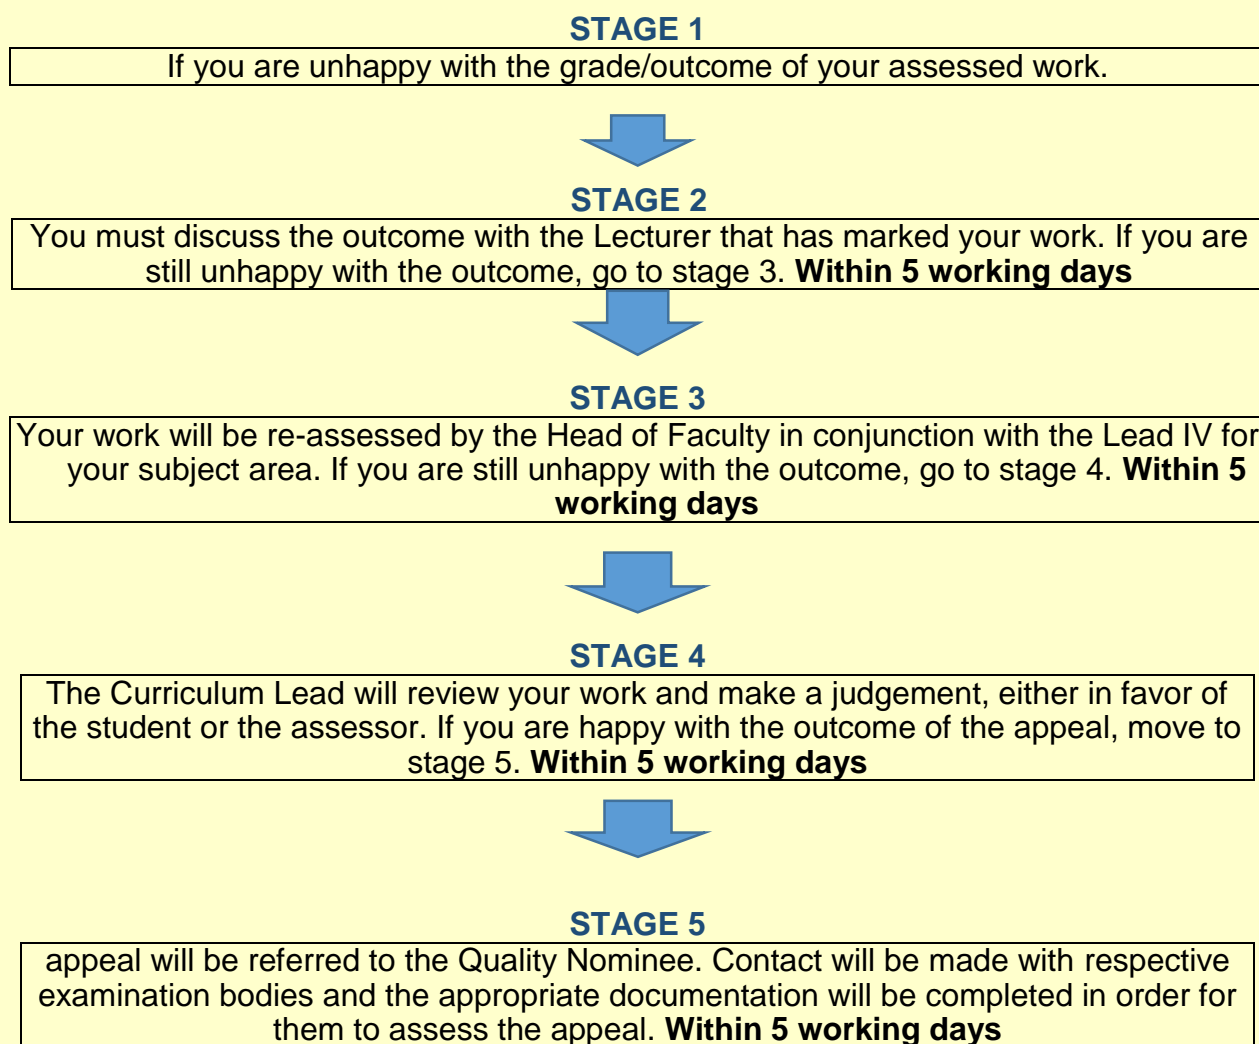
**STAGE 1**

If you are unhappy with the grade/outcome of your assessed work.

**STAGE 2**

You must discuss the outcome with the Lecturer that has marked your work. If you are still unhappy with the outcome, go to stage 3. **Within 5 working days**

**STAGE 3**

Your work will be re-assessed by the Head of Faculty in conjunction with the Lead IV for your subject area. If you are still unhappy with the outcome, go to stage 4. **Within 5 working days**

**STAGE 4**

The Curriculum Lead will review your work and make a judgement, either in favor of the student or the assessor. If you are happy with the outcome of the appeal, move to stage 5. **Within 5 working days**

**STAGE 5**

appeal will be referred to the Quality Nominee. Contact will be made with respective examination bodies and the appropriate documentation will be completed in order for them to assess the appeal. **Within 5 working days**